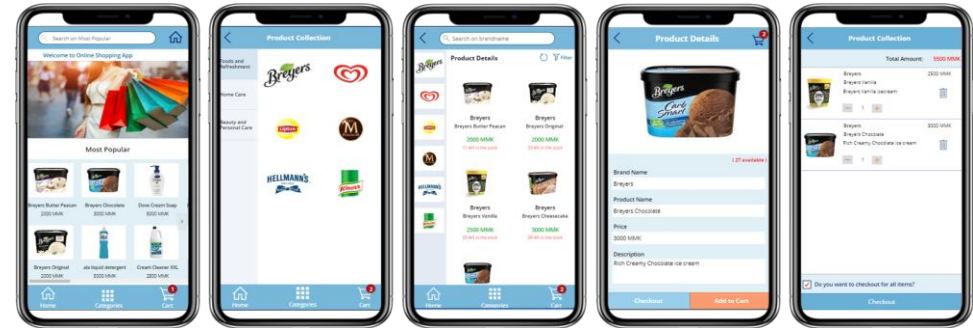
Search on Most Popular

Welcome to Online Shopping App

Most Popular

Breyers Butter Pecan
2500 MMK

Breyers Chocolate
3000 MMK

Dove Cream Soap
3000 MMK

Breyers Original
2000 MMK

ala liquid detergent
2000 MMK

Cream Cleaner XXL
2000 MMK

Home
Categories
Cart
1

Product Collection

Foods and Refreshment

Home Care

Beauty and Personal Care

Breyers

Lipton

HELLMANN'S

Knorr

Home
Categories
Cart
2

Search on brandname

Product Details

Filter

Breyers
Breyers Butter Pecan
2500 MMK
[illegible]

Breyers
Breyers Original
2000 MMK
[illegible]

Breyers
Breyers Vanilla
2500 MMK
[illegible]

Breyers
Breyers Cheesecake
3000 MMK
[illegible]

Home
Categories
Cart
2

Product Details
2

Breyers
Carb Smart

[ 27 available ]

Brand Name
Breyers

Product Name
Breyers Chocolate

Price
3000 MMK

Description
Rich Creamy Chocolate ice cream

Checkout
Add to Cart

Product Collection

Total Amount:
5500 MMK

Breyers
Breyers Vanilla
Breyers Vanilla Icecream
2500 MMK
1

Breyers
Breyers Chocolate
Rich Creamy Chocolate Ice cream
3000 MMK
1

Do you want to checkout for all items?

Checkout